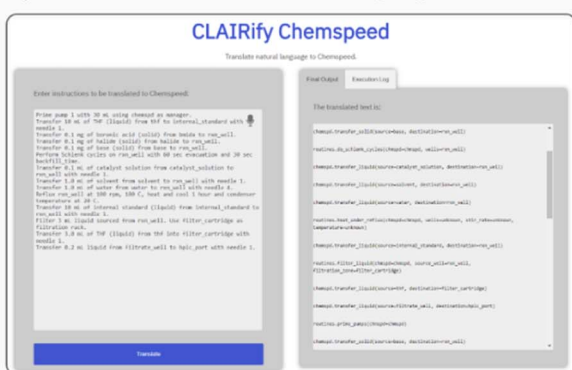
CLAIRify Chemspeed

Translate natural language to Chemspeed.

Enter instructions to be translated to Chemspeed:

Prime pump 1 with 30 mL using chemsd as manager.
Transfer 10 mL of THF (liquid) from thf to internal_standard with needle 1.
Transfer 0.1 mg of boronic acid (solid) from bmida to rxn_well.
Transfer 0.1 mg of halide (solid) from halide to rxn_well.
Transfer 0.1 mg of base (solid) from base to rxn_well.
Perform Schlenk cycles on rxn_well with 60 sec evacuation and 30 sec backfill_time.
Transfer 0.1 mL of catalyst solution from catalyst_solution to rxn_well with needle 1.
Transfer 1.0 mL of solvent from solvent to rxn_well with needle 1.
Transfer 1.0 mL of water from water to rxn_well with needle 1.
Reflux rxn_well at 100 rpm, 100 C, heat and cool 1 hour and condenser temperature at 20 C.
Transfer 10 mL of internal standard (liquid) from internal_standard to rxn_well with needle 1.
Filter 5 mL liquid sourced from rxn_well. Use filter_cartridge as filtration rack.
Transfer 1.0 mL of THF (liquid) from thf into filter_cartridge with needle 1.
Transfer 0.2 mL liquid from filtrate_well to hplc_port with needle 1.

Translate

Final Output | Execution Log

The translated text is:

chemspeed.transfer_solid(source=base, destination=rxn_well)
routines.do_schlenk_cycles(chemspd=chemspd, wells=rxn_well)
chemspeed.transfer_liquid(source=catalyst_solution, destination=rxn_well)
chemspeed.transfer_liquid(source=solvent, destination=rxn_well)
chemspeed.transfer_liquid(source=water, destination=rxn_well)
routines.heat_under_reflux(chemspd=chemspd, wells=unknown, stir_rate=unknown, temperature=unknown)
chemspeed.transfer_liquid(source=internal_standard, destination=rxn_well)
routines.filter_liquid(chemspd=chemspd, source_well=rxn_well, filtration_zone=filter_cartridge)
chemspeed.transfer_liquid(source=thf, destination=filter_cartridge)
chemspeed.transfer_liquid(source=filtrate_well, destination=hplc_port)
routines.prime_pumps(chemspd=chemspd)
chemspeed.transfer_solid(source=base, destination=rxn_well)